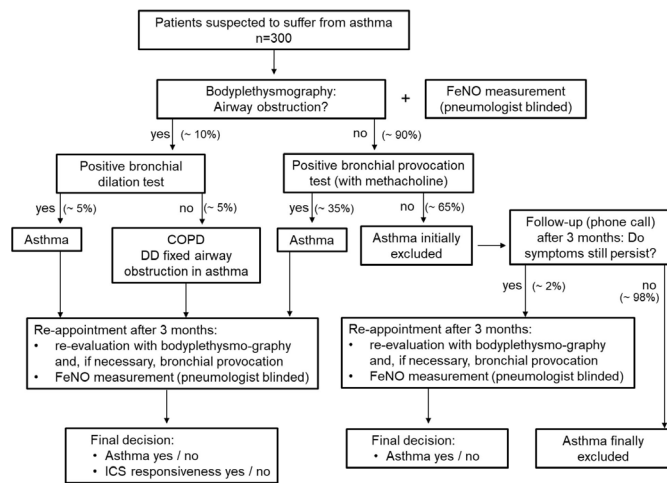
Patients suspected to suffer from asthma
n=300

Bodyplethysmography:
Airway obstruction?

+

FeNO measurement
(pneumologist blinded)

yes (~ 10%)

no (~ 90%)

Positive bronchial dilation test

Positive bronchial provocation test (with methacholine)

yes (~ 5%)

no (~ 5%)

yes (~ 35%)

no (~ 65%)

Asthma

COPD
DD fixed airway obstruction in asthma

Asthma

Asthma initially excluded

Follow-up (phone call) after 3 months: Do symptoms still persist?

yes (~ 2%)

no (~ 98%)

Re-appointment after 3 months:
• re-evaluation with bodyplethysmo-graphy and, if necessary, bronchial provocation
• FeNO measurement (pneumologist blinded)

Re-appointment after 3 months:
• re-evaluation with bodyplethysmo-graphy and, if necessary, bronchial provocation
• FeNO measurement (pneumologist blinded)

Final decision:
• Asthma yes / no
• ICS responsiveness yes / no

Final decision:
• Asthma yes / no

Asthma finally excluded